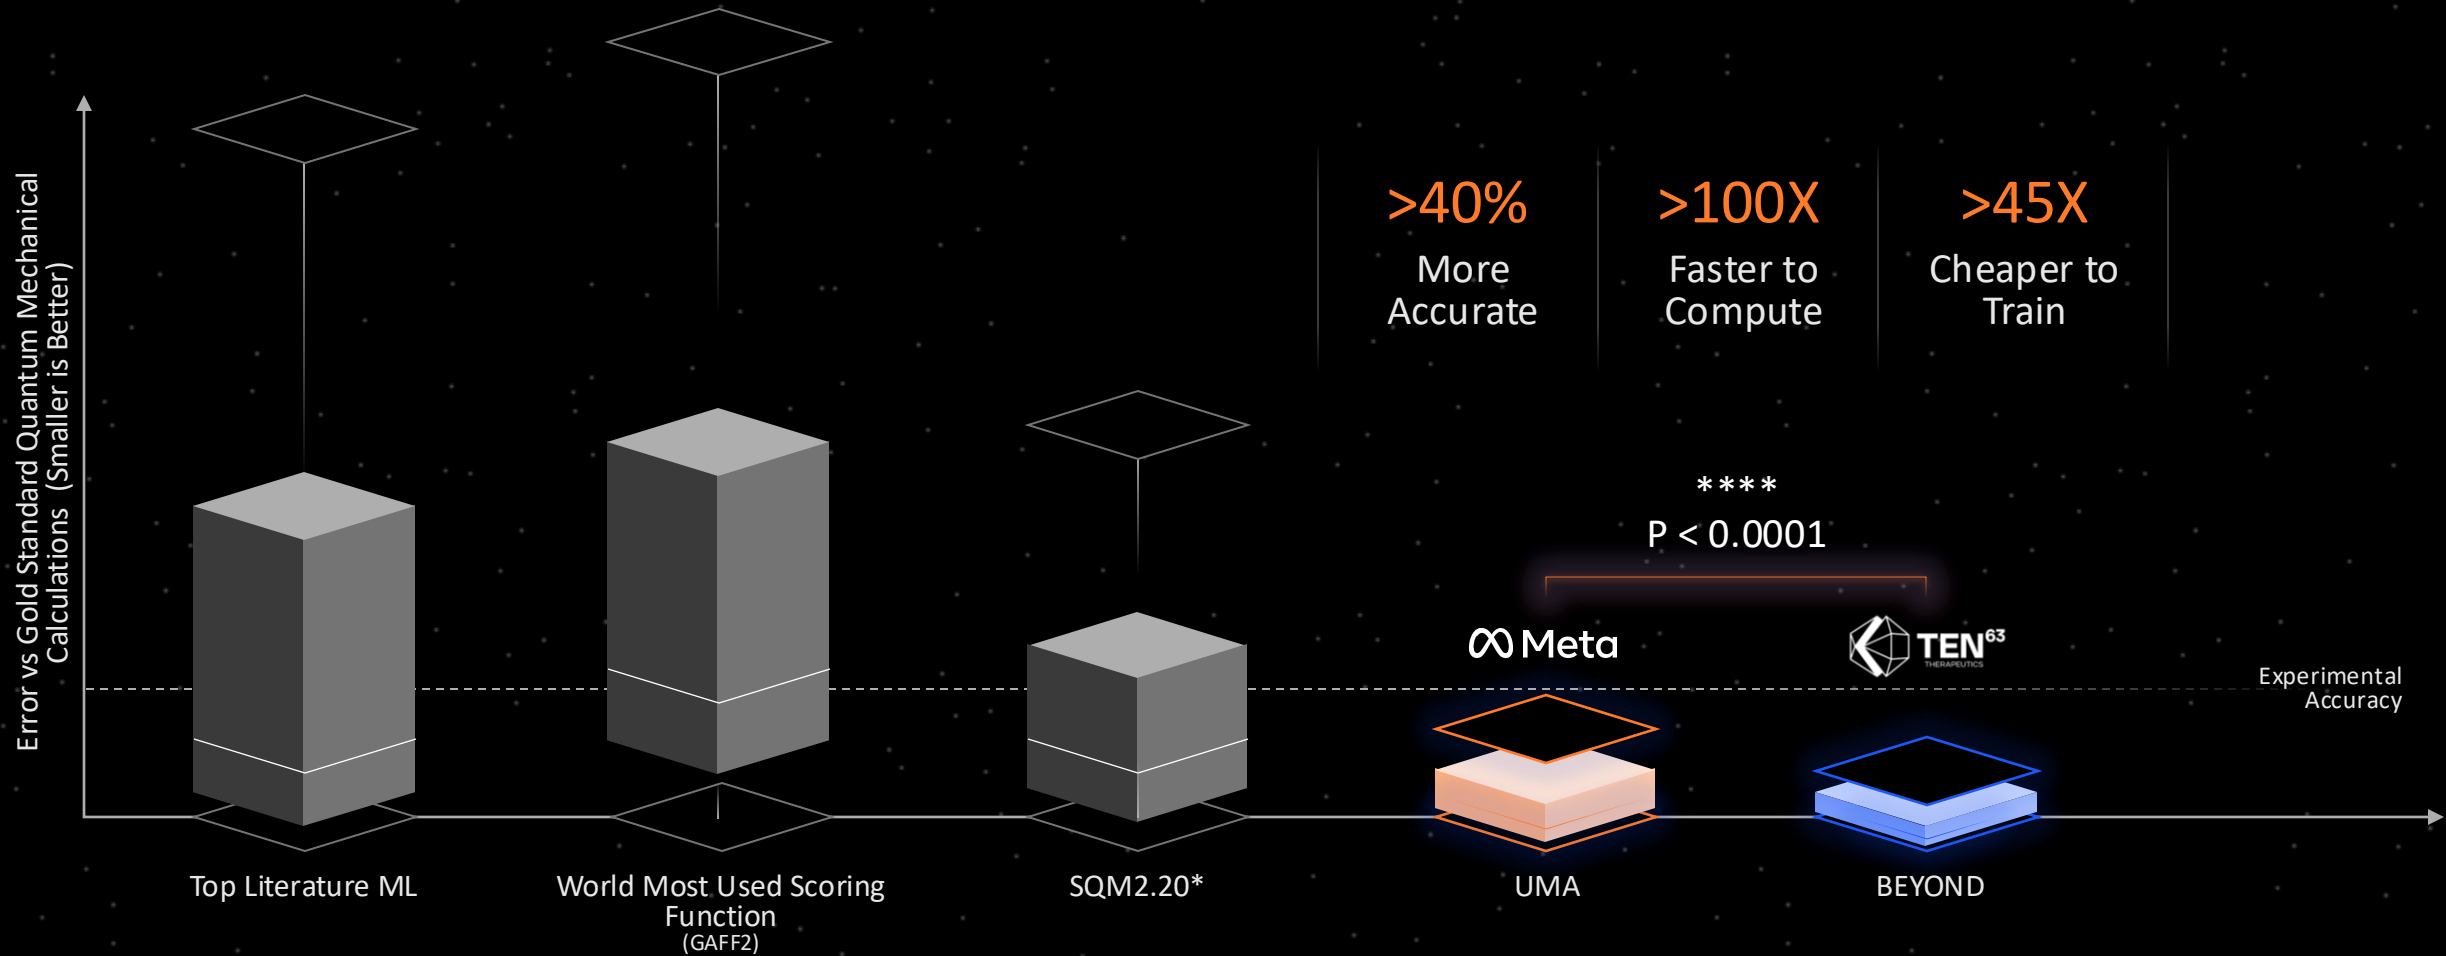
Error vs Gold Standard Quantum Mechanical Calculations (Smaller is Better)

>40%
More Accurate

>100X
Faster to Compute

>45X
Cheaper to Train

****
P < 0.0001

Meta

TEN$^{63}$
THERAPEUTICS

Experimental Accuracy

Top Literature ML

World Most Used Scoring Function
(GAFF2)

SQM2.20*

UMA

BEYOND